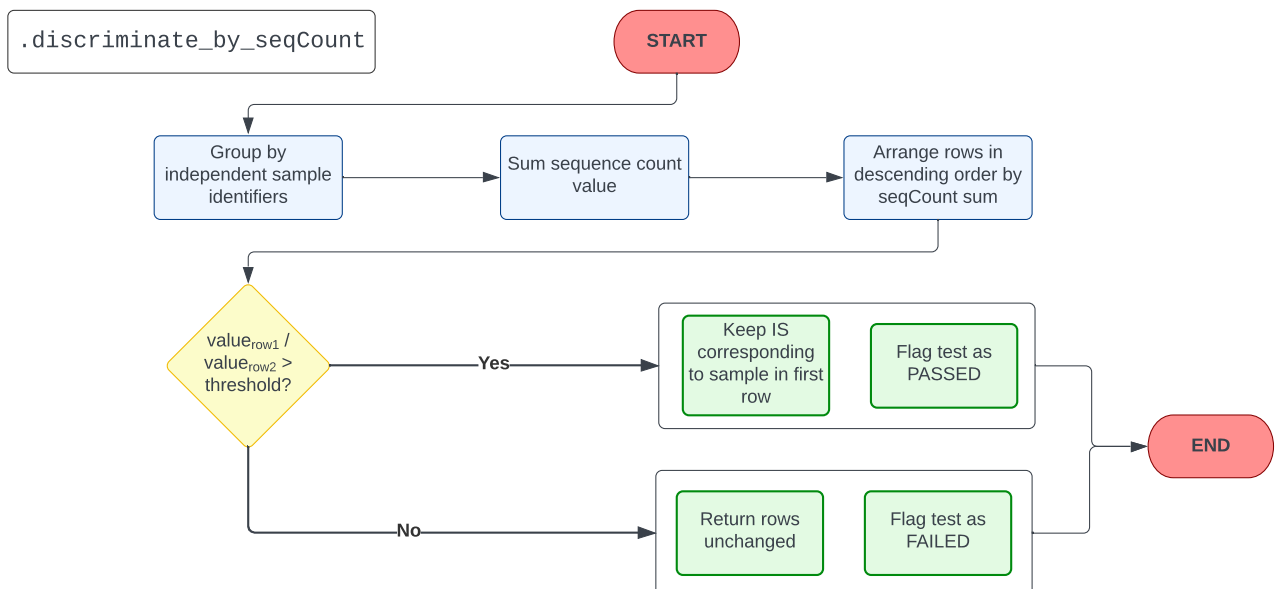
.discriminate_by_seqCount

START

Group by independent sample identifiers

Sum sequence count value

Arrange rows in descending order by seqCount sum

value$_{row1}$ / value$_{row2}$ > threshold?

Yes

Keep IS corresponding to sample in first row

Flag test as PASSED

END

No

Return rows unchanged

Flag test as FAILED